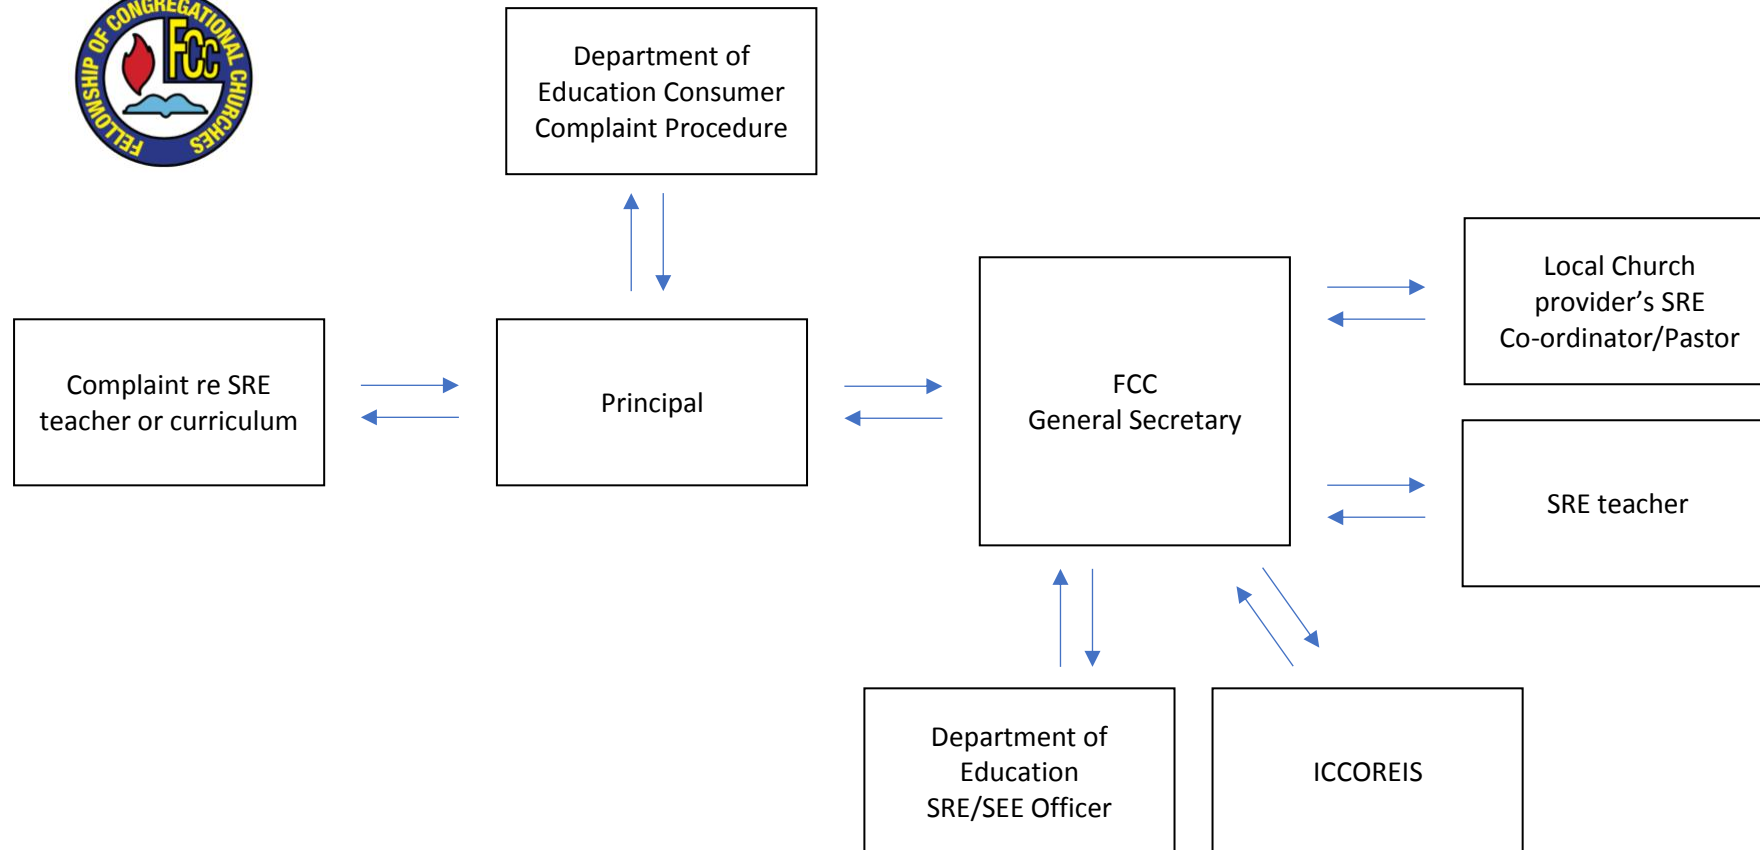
FELLOWSHIP OF CONGREGATIONAL CHURCHES
FCC

Department of Education Consumer Complaint Procedure

Complaint re SRE teacher or curriculum

Principal

FCC
General Secretary

Local Church provider’s SRE Co-ordinator/Pastor

SRE teacher

Department of Education SRE/SEE Officer

ICCOREIS